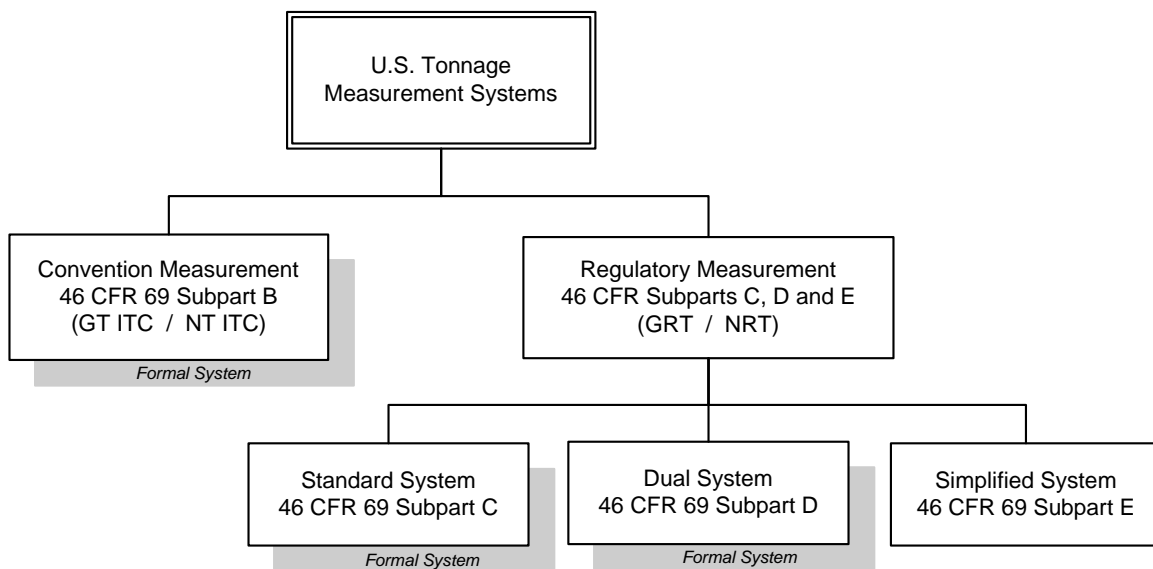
U.S. Tonnage Measurement Systems

Convention Measurement
46 CFR 69 Subpart B
(GT ITC / NT ITC)

Formal System

Regulatory Measurement
46 CFR Subparts C, D and E
(GRT / NRT)

Standard System
46 CFR 69 Subpart C

Formal System

Dual System
46 CFR 69 Subpart D

Formal System

Simplified System
46 CFR 69 Subpart E